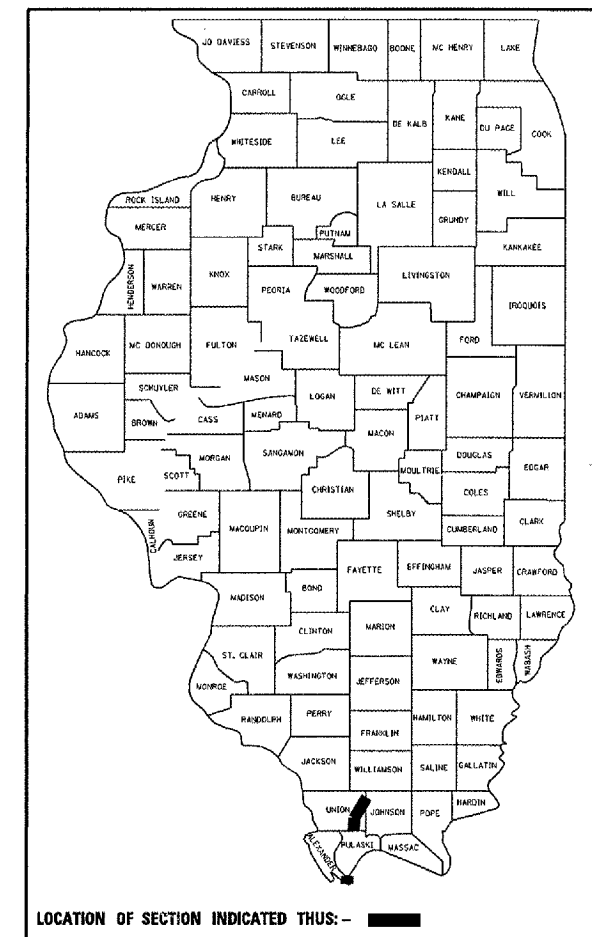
JO DAVIESS
STEVENSON
WINNEBAGO
BOONE
MC HENRY
LAKE
CARROLL
OGLE
DE KALB
KANE
DU PAGE
COOK
WHITESIDE
LEE
KENDALL
WILL
ROCK ISLAND
HENRY
BUREAU
LA SALLE
MERCER
PUTNAM
GRUNDY
STARK
MARSHALL
KANKAKEE
HENDERSON
WARREN
KNOX
PEORIA
WOODFORD
LIVINGSTON
IROQUOIS
HANCOCK
MC DONOUGH
FULTON
TAZEWELL
MC LEAN
FORD
MASON
SCHUYLER
LOGAN
DE WITT
CHAMPAIGN
VERMILION
ADAMS
BROWN
CASS
MENARD
PIATT
MACON
SANGAMON
MORGAN
DOUGLAS
PIKE
SCOTT
MOULTRIE
EDGAR
CHRISTIAN
COLES
GREENE
SHELBY
CALHOUN
MACOUPIN
MONTGOMERY
CUMBERLAND
CLARK
JERSEY
FAYETTE
EFFINGHAM
JASPER
CRAWFORD
MADISON
BOND
CLAY
RICHLAND
LAWRENCE
CLINTON
MARION
ST. CLAIR
WAYNE
EDWARDS
WABASH
WASHINGTON
MONROE
JEFFERSON
PERRY
RANDOLPH
HAMILTON
WHITE
FRANKLIN
JACKSON
WILLIAMSON
SALINE
GALLATIN
UNION
JOHNSON
POPE
HARDIN
ALEXANDER
PULASKI
MASSAC

LOCATION OF SECTION INDICATED THUS: –